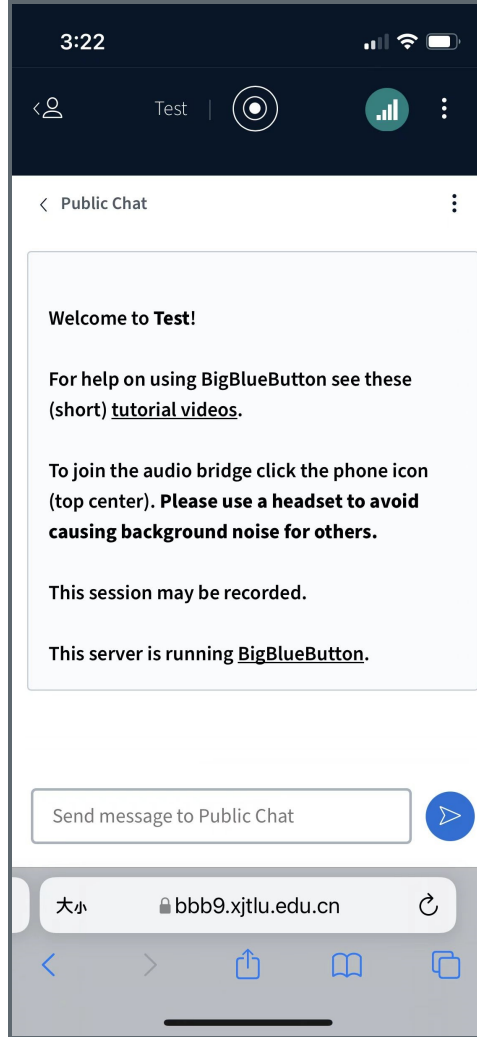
3:22

Test |

< Public Chat

Welcome to Test!

For help on using BigBlueButton see these (short) tutorial videos.

To join the audio bridge click the phone icon (top center). Please use a headset to avoid causing background noise for others.

This session may be recorded.

This server is running BigBlueButton.

Send message to Public Chat

大小 bbb9.xjtlu.edu.cn